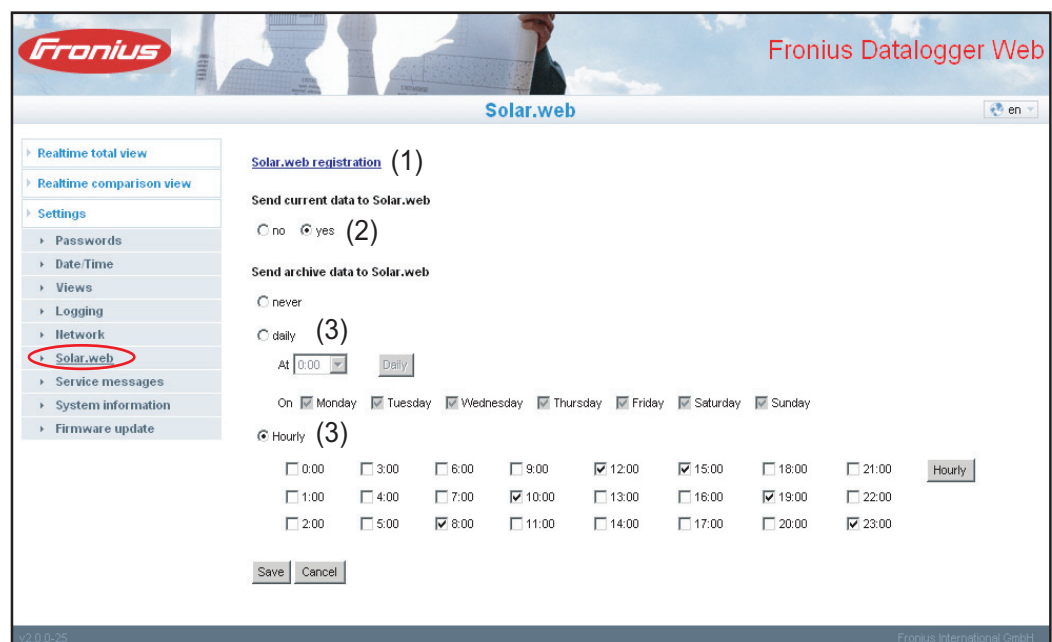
Fronius

Fronius Datalogger Web

Solar.web

en

Realtime total view

Realtime comparison view

Settings

Passwords

Date/Time

Views

Logging

Network

Solar.web

Service messages

System information

Firmware update

Solar.web registration (1)

Send current data to Solar.web

no yes (2)

Send archive data to Solar.web

never

daily (3)

At 0:00 Daily

On Monday Tuesday Wednesday Thursday Friday Saturday Sunday

Hourly (3)

| | | | | | | | | |
|---|---|---|---|---|---|---|---|---|
| 0:00 | 3:00 | 6:00 | 9:00 | 12:00 | 15:00 | 18:00 | 21:00 | Hourly |
| 1:00 | 4:00 | 7:00 | 10:00 | 13:00 | 16:00 | 19:00 | 22:00 | |
| 2:00 | 5:00 | 8:00 | 11:00 | 14:00 | 17:00 | 20:00 | 23:00 | |

Save Cancel

v2.0.0-25

Fronius International GmbH